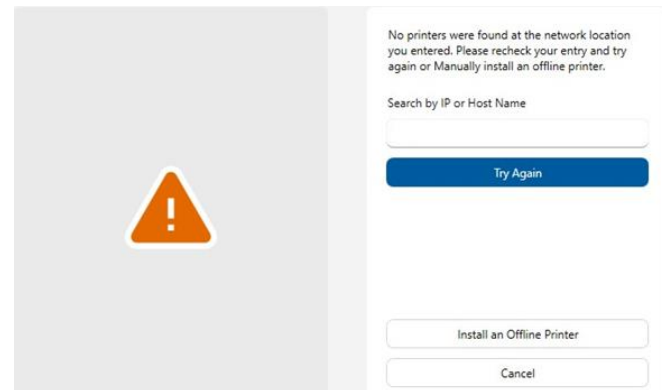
No printers were found at the network location you entered. Please recheck your entry and try again or Manually install an offline printer.

Search by IP or Host Name

Try Again

Install an Offline Printer

Cancel